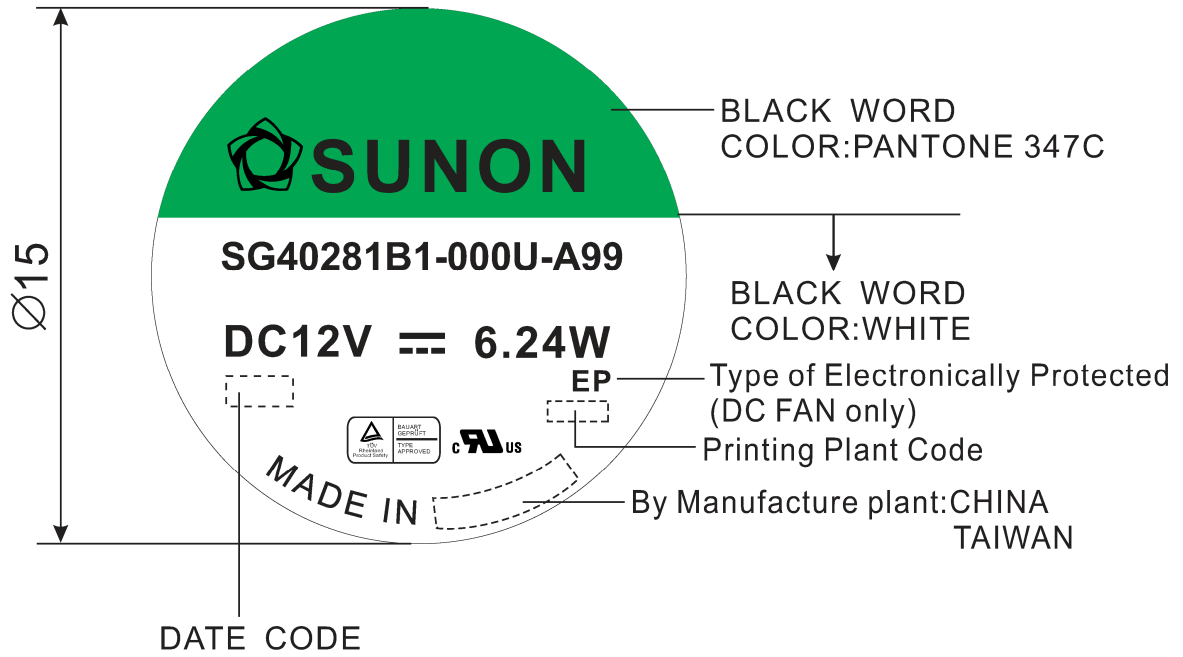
$\varnothing 15$

SUNON

SG40281B1-000U-A99

DC12V ⎓ 6.24W

EP

TÜV Rheinland Product Safety BAUART GEPRÜFT TYPE APPROVED

c UL us

MADE IN

BLACK WORD
COLOR:PANTONE 347C

BLACK WORD
COLOR:WHITE

Type of Electronically Protected
(DC FAN only)

Printing Plant Code

By Manufacture plant:CHINA
TAIWAN

DATE CODE